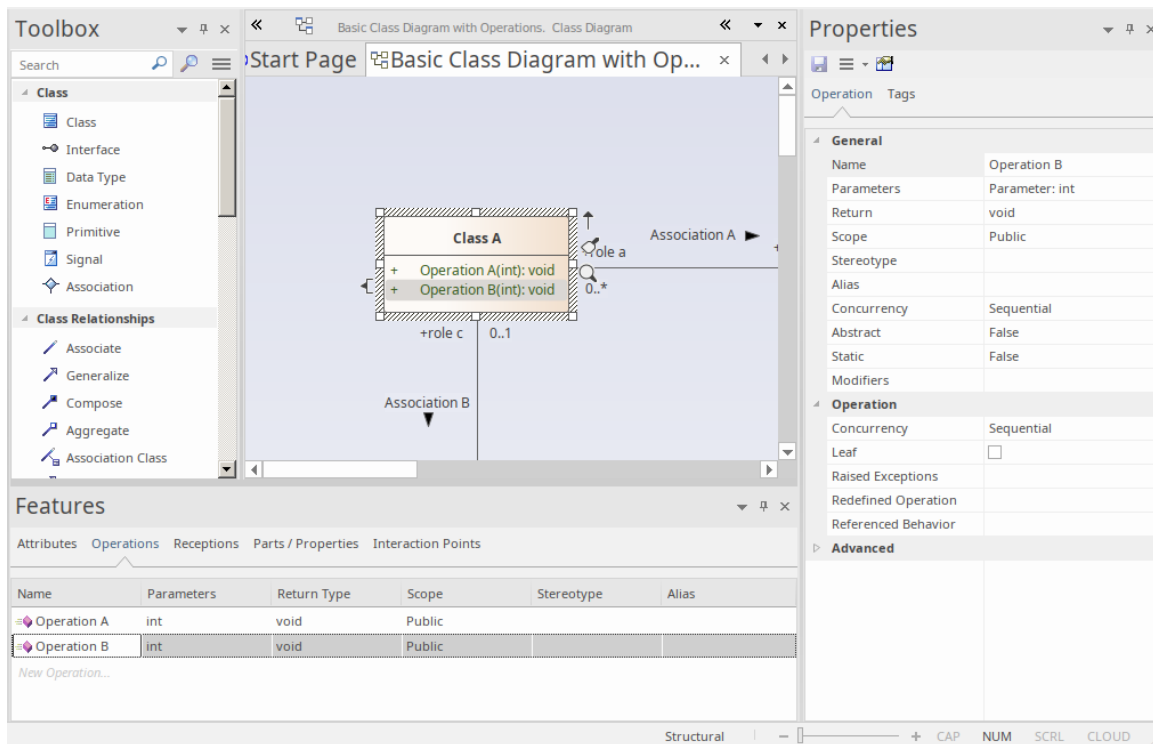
Toolbox

Search

Class

Class

Interface

Data Type

Enumeration

Primitive

Signal

Association

Class Relationships

Associate

Generalize

Compose

Aggregate

Association Class

Basic Class Diagram with Operations. Class Diagram

Start Page

Basic Class Diagram with Op...

Class A

+ Operation A(int): void

+ Operation B(int): void

+role a

0..*

Association A

+role c

0..1

Association B

Properties

Operation Tags

| General | |
|---|---|
| Name | Operation B |
| Parameters | Parameter: int |
| Return | void |
| Scope | Public |
| Stereotype | |
| Alias | |
| Concurrency | Sequential |
| Abstract | False |
| Static | False |
| Modifiers | |
| Operation | |
| Concurrency | Sequential |
| Leaf | |
| Raised Exceptions | |
| Redefined Operation | |
| Referenced Behavior | |
| Advanced | |

Features

Attributes Operations Receptions Parts / Properties Interaction Points

| Name | Parameters | Return Type | Scope | Stereotype | Alias |
|---|---|---|---|---|---|
| Operation A | int | void | Public | | |
| Operation B | int | void | Public | | |
| New Operation... | | | | | |

Structural

CAP NUM SCRL CLOUD